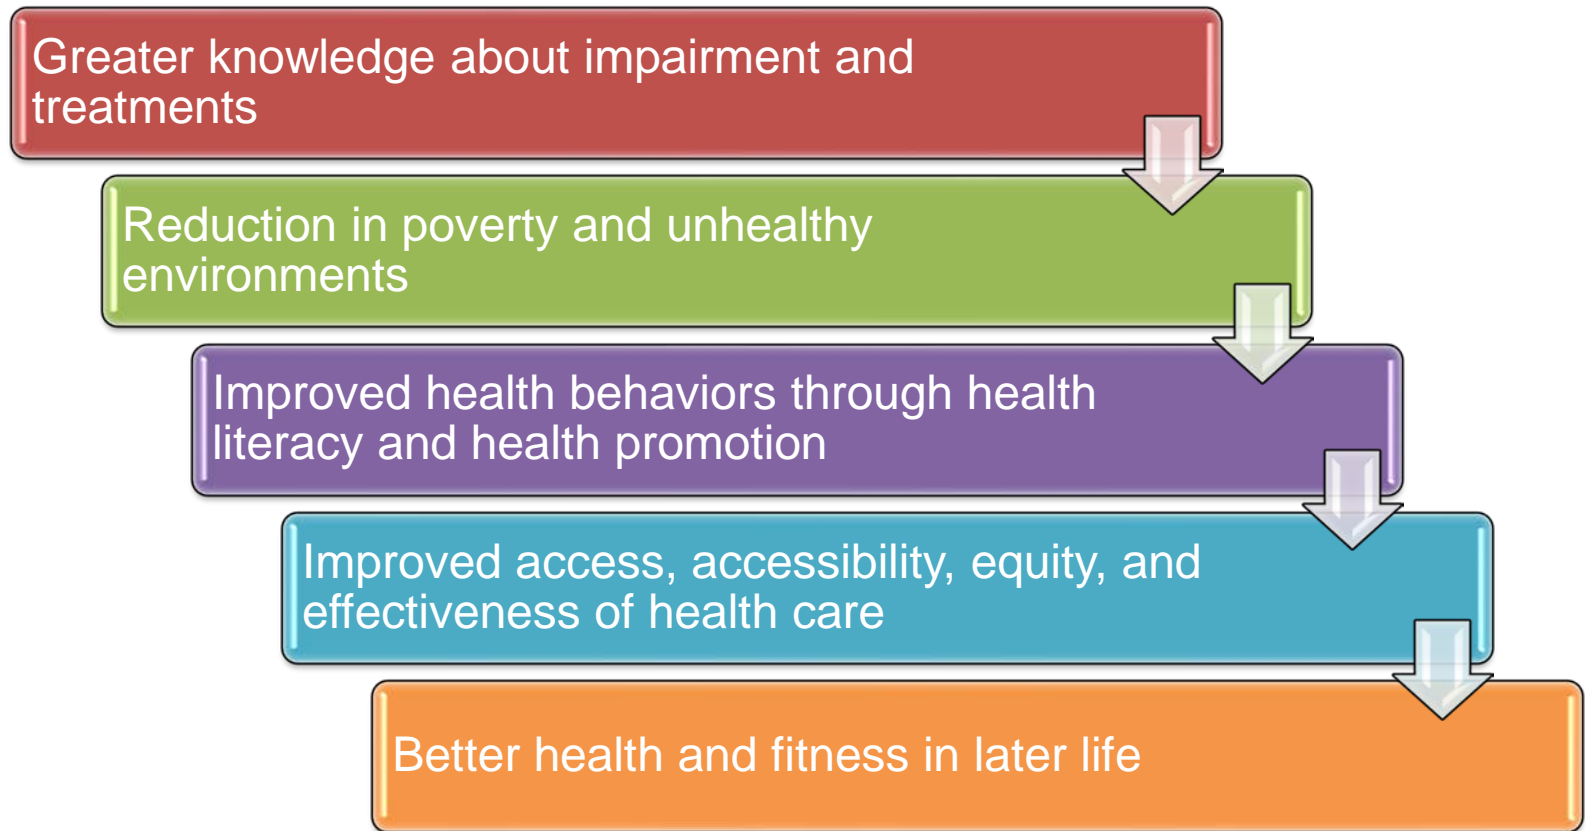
Greater knowledge about impairment and treatments

Reduction in poverty and unhealthy environments

Improved health behaviors through health literacy and health promotion

Improved access, accessibility, equity, and effectiveness of health care

Better health and fitness in later life